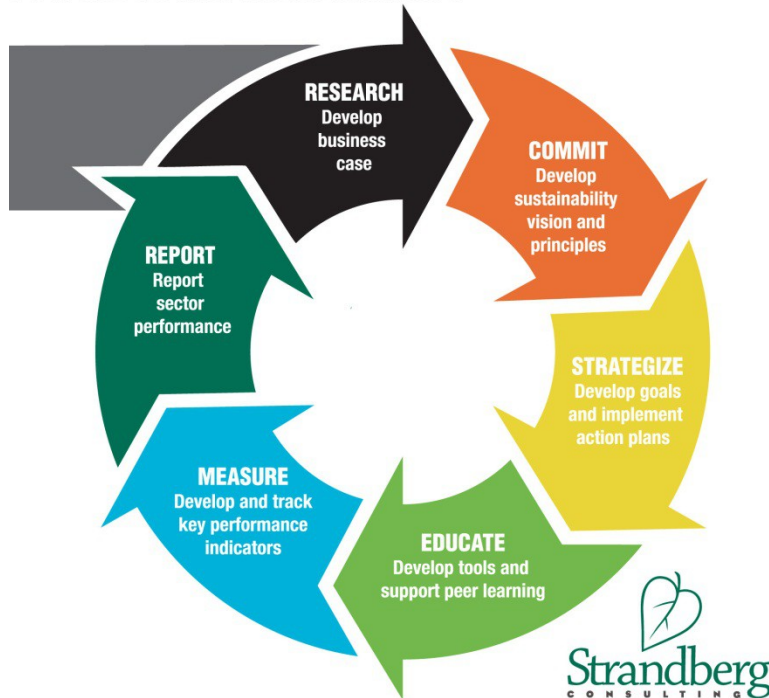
RESEARCH
Develop business case

COMMIT
Develop sustainability vision and principles

STRATEGIZE
Develop goals and implement action plans

EDUCATE
Develop tools and support peer learning

MEASURE
Develop and track key performance indicators

REPORT
Report sector performance

Strandberg
CONSULTING